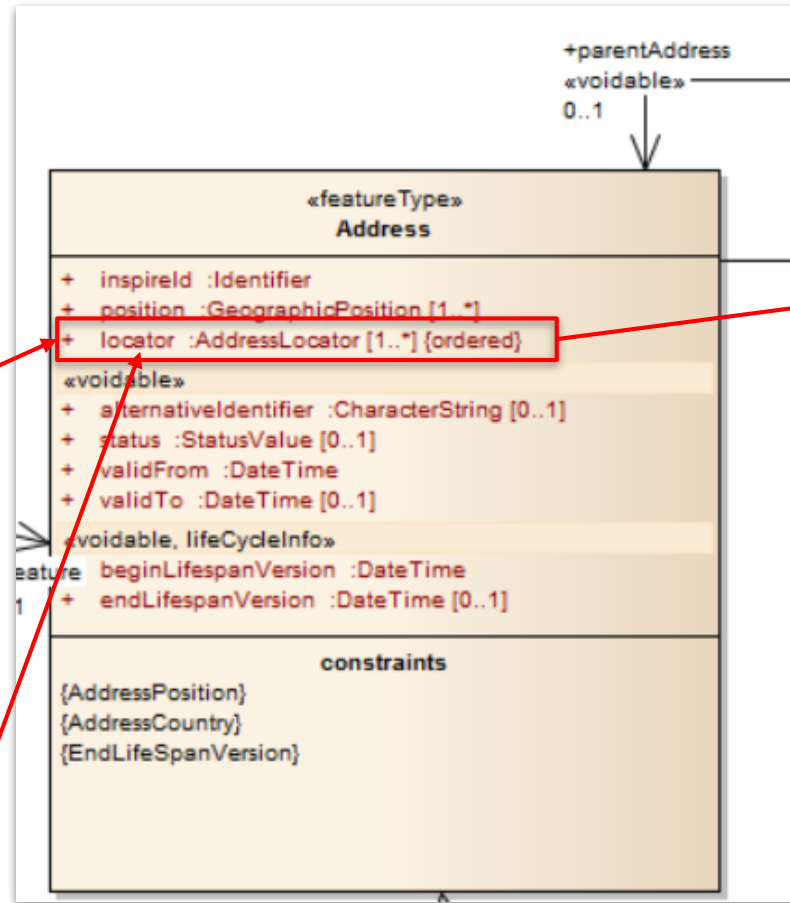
+parentAddress
«voidable»
0..1

«featureType»
Address

+ inspireId :Identifier
+ position :GeographicPosition [1..*]
+ locator :AddressLocator [1..*] {ordered}

«voidable»
+ alternativeIdentifier :CharacterString [0..1]
+ status :StatusValue [0..1]
+ validFrom :DateTime
+ validTo :DateTime [0..1]

«voidable, lifeCycleInfo»
eature beginLifespanVersion :DateTime
1 + endLifespanVersion :DateTime [0..1]

constraints
{AddressPosition}
{AddressCountry}
{EndLifeSpanVersion}